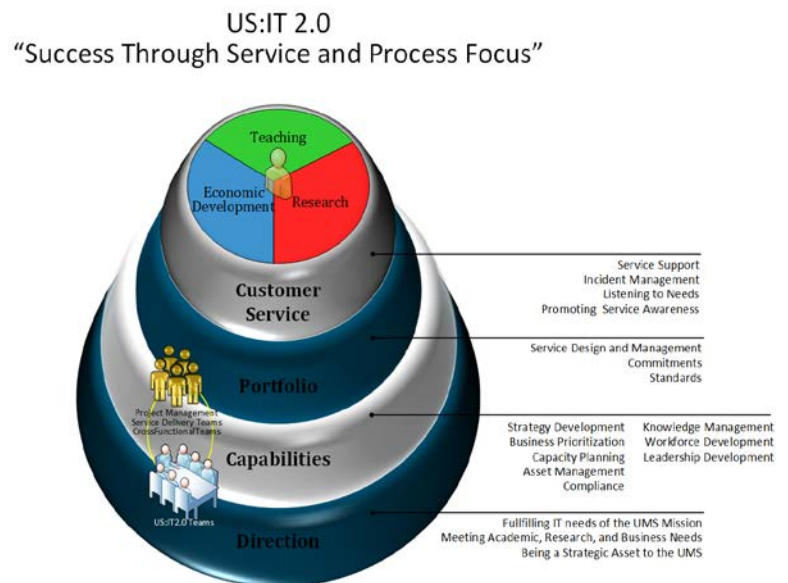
US:IT 2.0
“Success Through Service and Process Focus”

Teaching
Economic Development
Research

Customer Service

Service Support
Incident Management
Listening to Needs
Promoting Service Awareness

Portfolio

Service Design and Management
Commitments
Standards

Project Management
Service Delivery Teams
CrossFunctionalTeams

Capabilities

Strategy Development
Business Prioritization
Capacity Planning
Asset Management
Compliance

Knowledge Management
Workforce Development
Leadership Development

US:IT2.0 Teams

Direction

Fullfilling IT needs of the UMS Mission
Meeting Academic, Research, and Business Needs
Being a Strategic Asset to the UMS